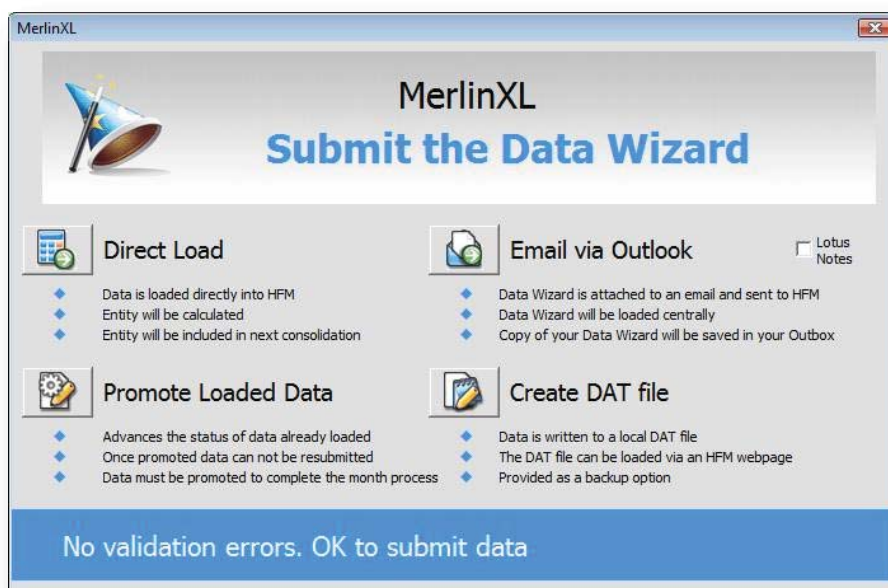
MerlinXL

MerlinXL

Submit the Data Wizard

Direct Load

- Data is loaded directly into HFM
- Entity will be calculated
- Entity will be included in next consolidation

Email via Outlook

Lotus Notes

- Data Wizard is attached to an email and sent to HFM
- Data Wizard will be loaded centrally
- Copy of your Data Wizard will be saved in your Outbox

Promote Loaded Data

- Advances the status of data already loaded
- Once promoted data can not be resubmitted
- Data must be promoted to complete the month process

Create DAT file

- Data is written to a local DAT file
- The DAT file can be loaded via an HFM webpage
- Provided as a backup option

No validation errors. OK to submit data